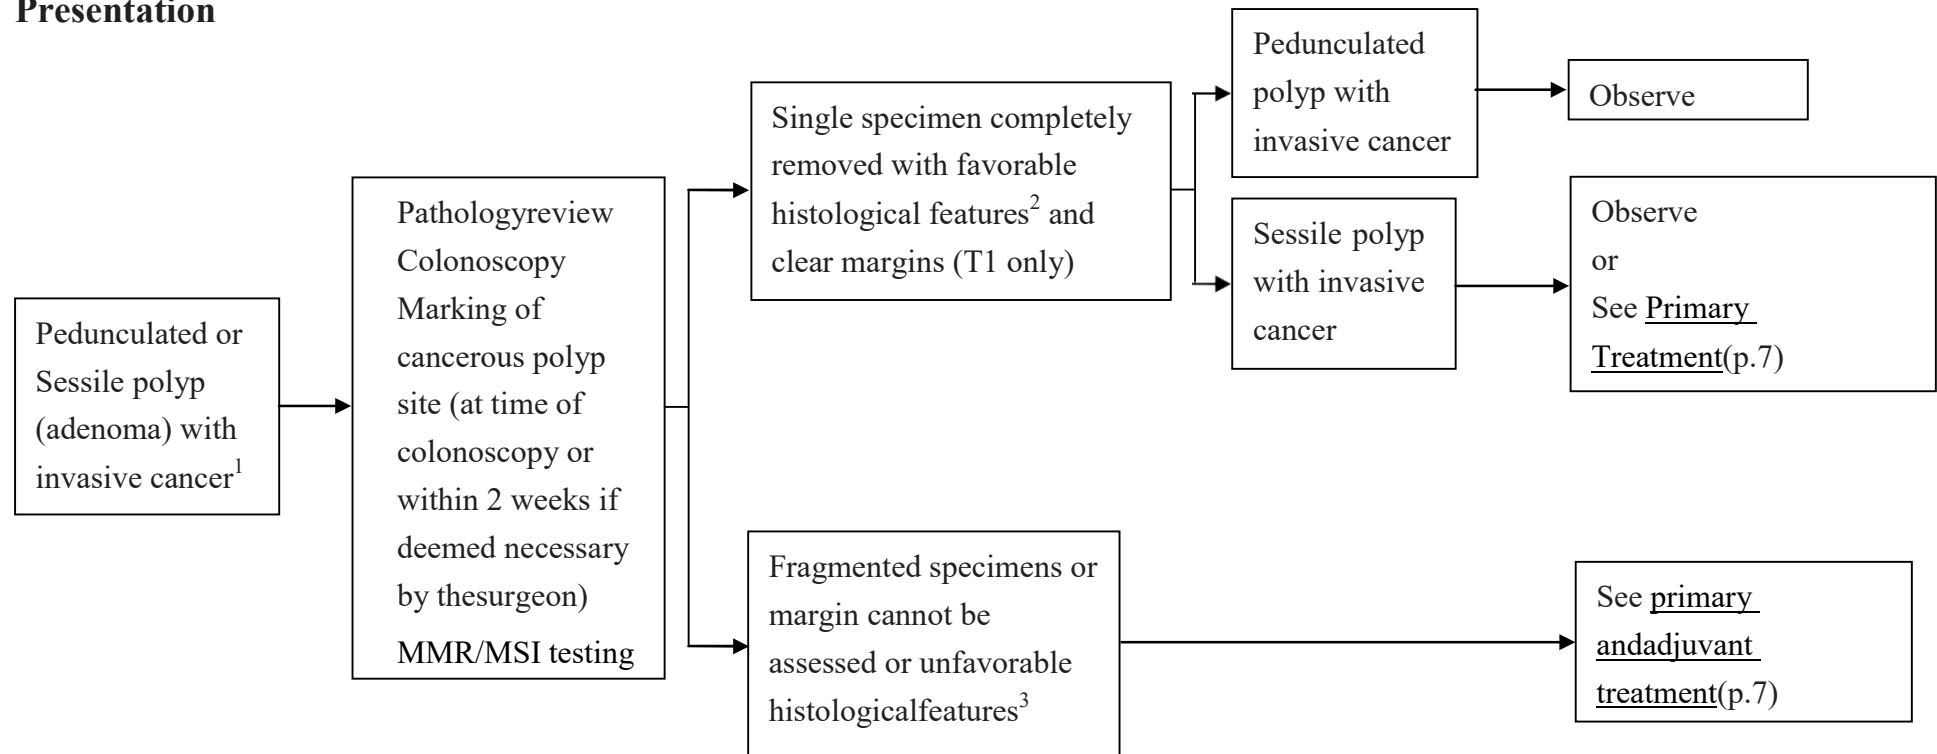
Presentation

Pedunculated or Sessile polyp (adenoma) with invasive cancer$^{1}$

Pathologyreview
Colonoscopy
Marking of cancerous polyp site (at time of colonoscopy or within 2 weeks if deemed necessary by thesurgeon)
MMR/MSI testing

Single specimen completely removed with favorable histological features$^{2}$ and clear margins (T1 only)

Pedunculated polyp with invasive cancer

Observe

Sessile polyp with invasive cancer

Observe
or
See Primary Treatment(p.7)

Fragmented specimens or margin cannot be assessed or unfavorable histologicalfeatures$^{3}$

See primary andadjuvant treatment(p.7)